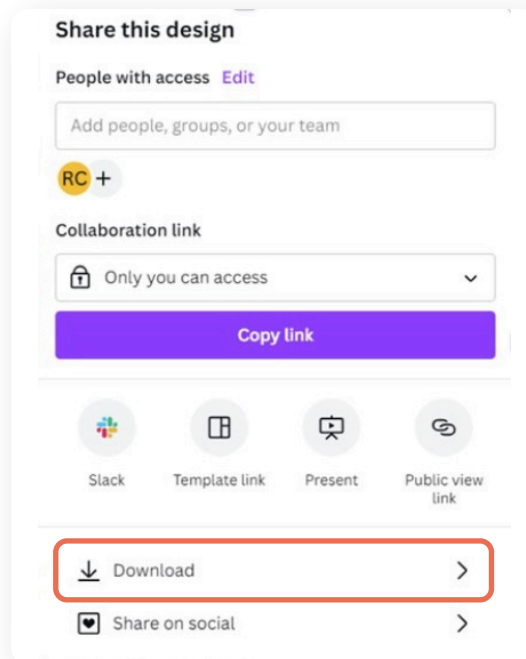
Share this design

People with access Edit

Add people, groups, or your team

RC +

Collaboration link

Only you can access

Copy link

Slack

Template link

Present

Public view link

Download

Share on social